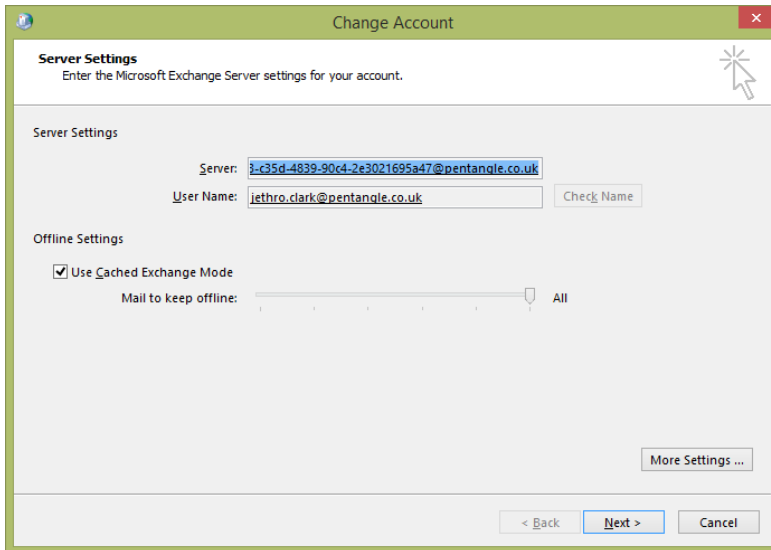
Change Account

Server Settings
Enter the Microsoft Exchange Server settings for your account.

Server Settings

Server: 3-c35d-4839-90c4-2e3021695a47@pentangle.co.uk

User Name: jethro.clark@pentangle.co.uk

Check Name

Offline Settings

Use Cached Exchange Mode

Mail to keep offline: All

More Settings ...

< Back

Next >

Cancel